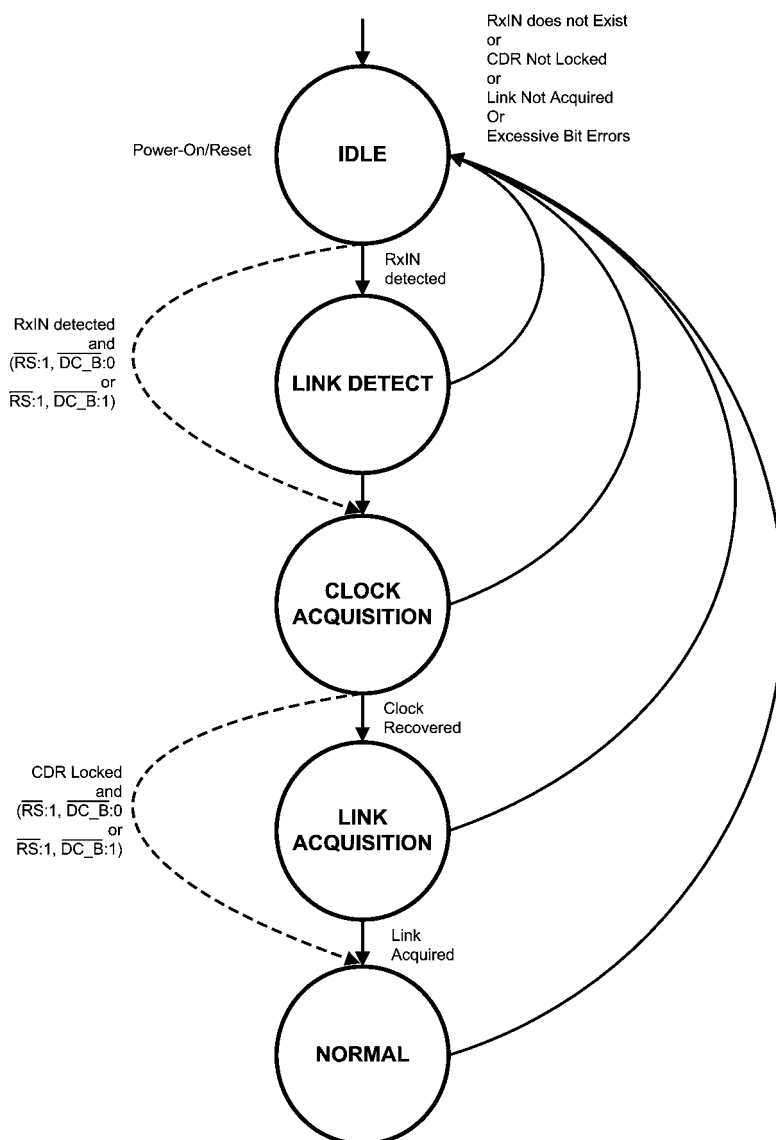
RxIN does not Exist
or
CDR Not Locked
or
Link Not Acquired
Or
Excessive Bit Errors

Power-On/Reset

IDLE

RxIN detected

RxIN detected
and
($\overline{RS}$:1, $\overline{DC\_B}$:0
or
$\overline{RS}$:1, $\overline{DC\_B}$:1)

LINK DETECT

CLOCK ACQUISITION

Clock Recovered

CDR Locked
and
($\overline{RS}$:1, $\overline{DC\_B}$:0
or
$\overline{RS}$:1, $\overline{DC\_B}$:1)

LINK ACQUISITION

Link Acquired

NORMAL